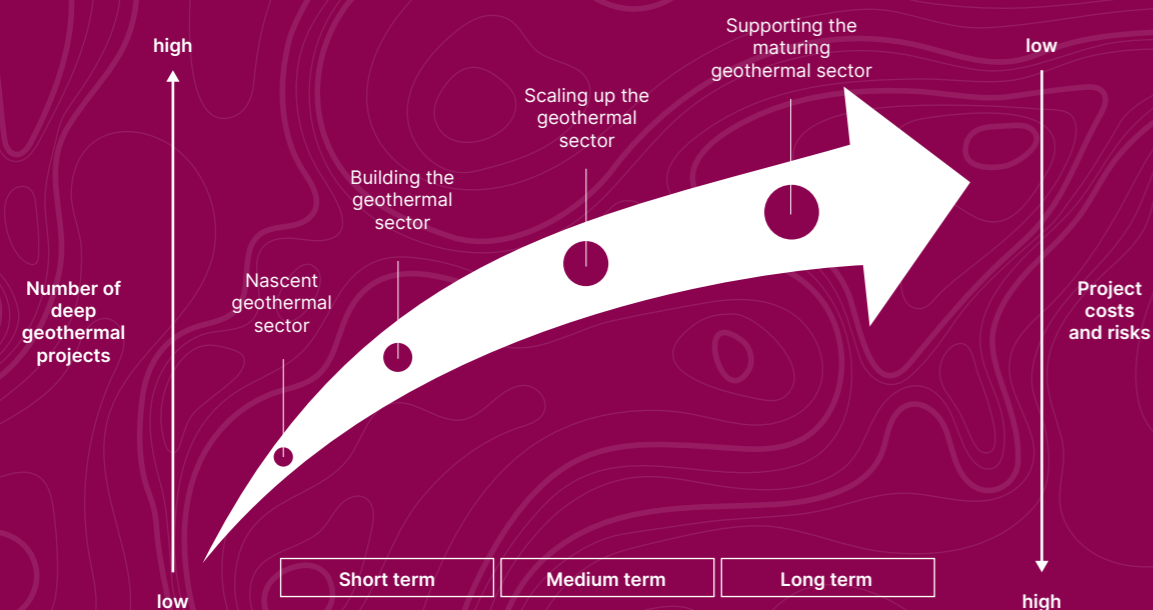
high

Number of deep geothermal projects

low

Nascent geothermal sector

Building the geothermal sector

Scaling up the geothermal sector

Supporting the maturing geothermal sector

low

Project costs and risks

high

Short term

Medium term

Long term